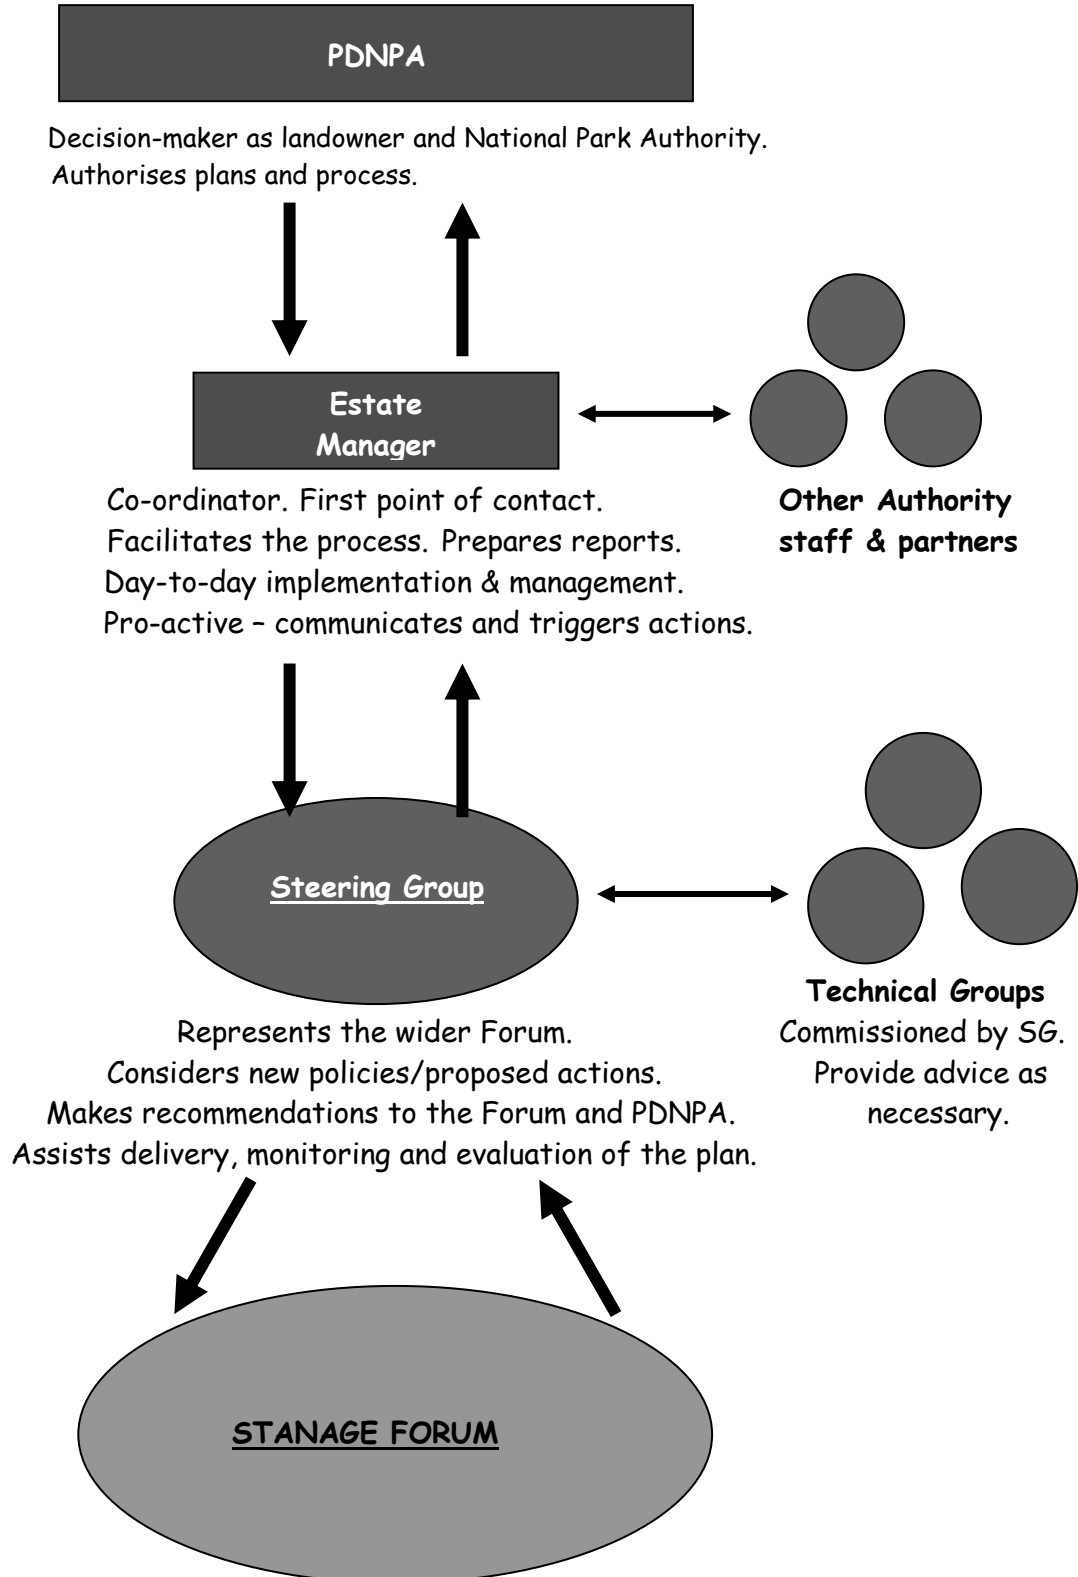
PDNPA

Decision-maker as landowner and National Park Authority. Authorises plans and process.

Estate Manager

Co-ordinator. First point of contact. Facilitates the process. Prepares reports. Day-to-day implementation & management. Pro-active – communicates and triggers actions.

Other Authority staff & partners

Steering Group

Represents the wider Forum. Considers new policies/proposed actions. Makes recommendations to the Forum and PDNPA. Assists delivery, monitoring and evaluation of the plan.

Technical Groups
Commissioned by SG. Provide advice as necessary.

STANAGE FORUM